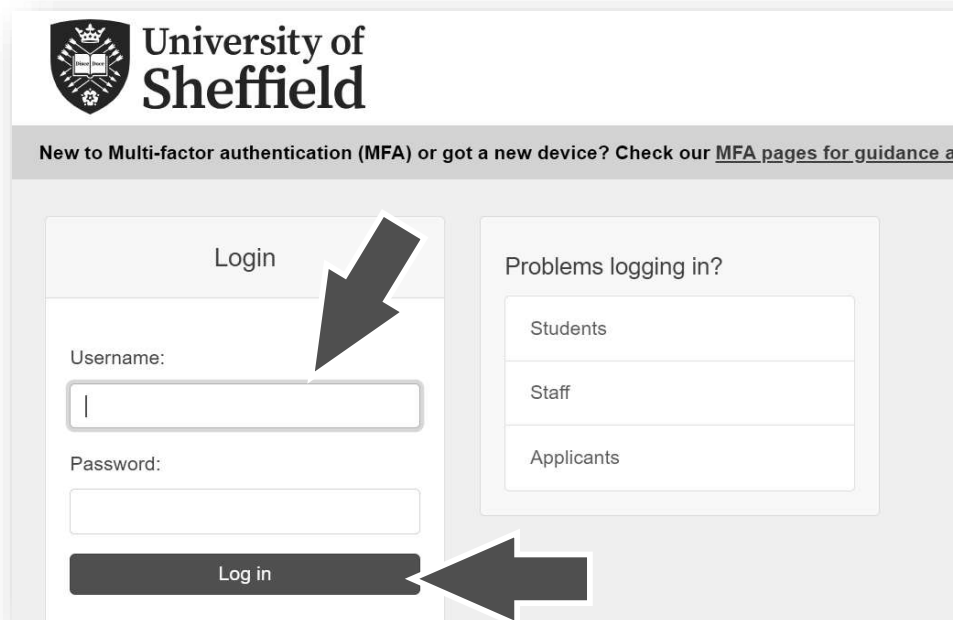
University of Sheffield

Disce Doce

New to Multi-factor authentication (MFA) or got a new device? Check our MFA pages for guidance a

Login

Username:

Password:

Log in

Problems logging in?

Students

Staff

Applicants